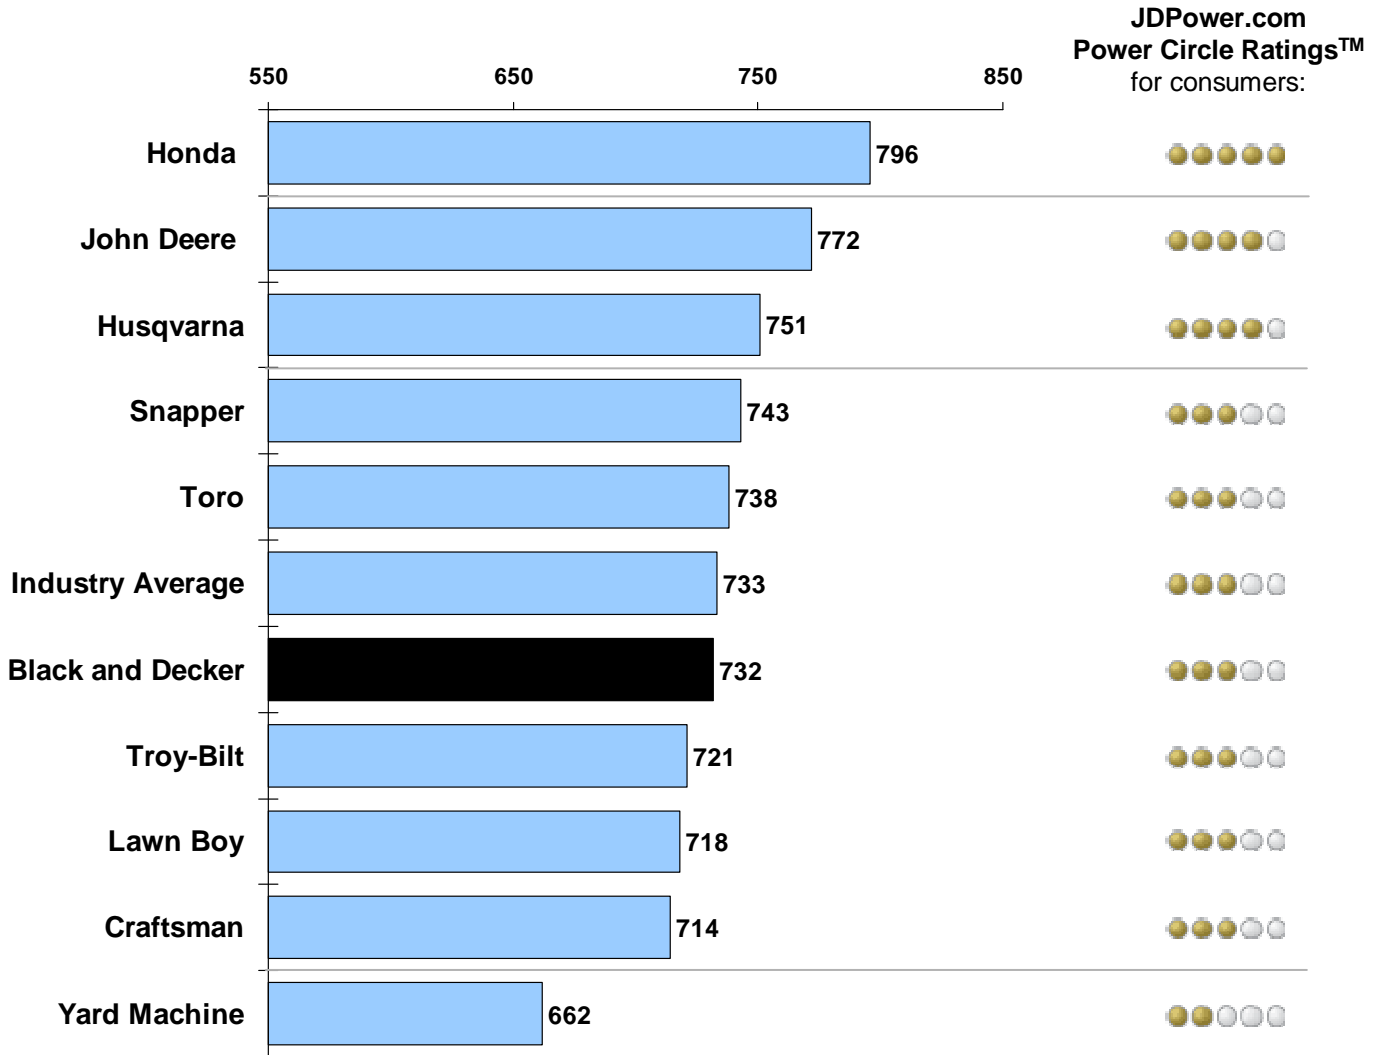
JDPower.com
Power Circle Ratings$^{TM}$
for consumers:

550 650 750 850

| | | |
|---|---|---|
| Honda | 796 | |
| John Deere | 772 | |
| Husqvarna | 751 | |
| Snapper | 743 | |
| Toro | 738 | |
| Industry Average | 733 | |
| Black and Decker | 732 | |
| Troy-Bilt | 721 | |
| Lawn Boy | 718 | |
| Craftsman | 714 | |
| Yard Machine | 662 | |